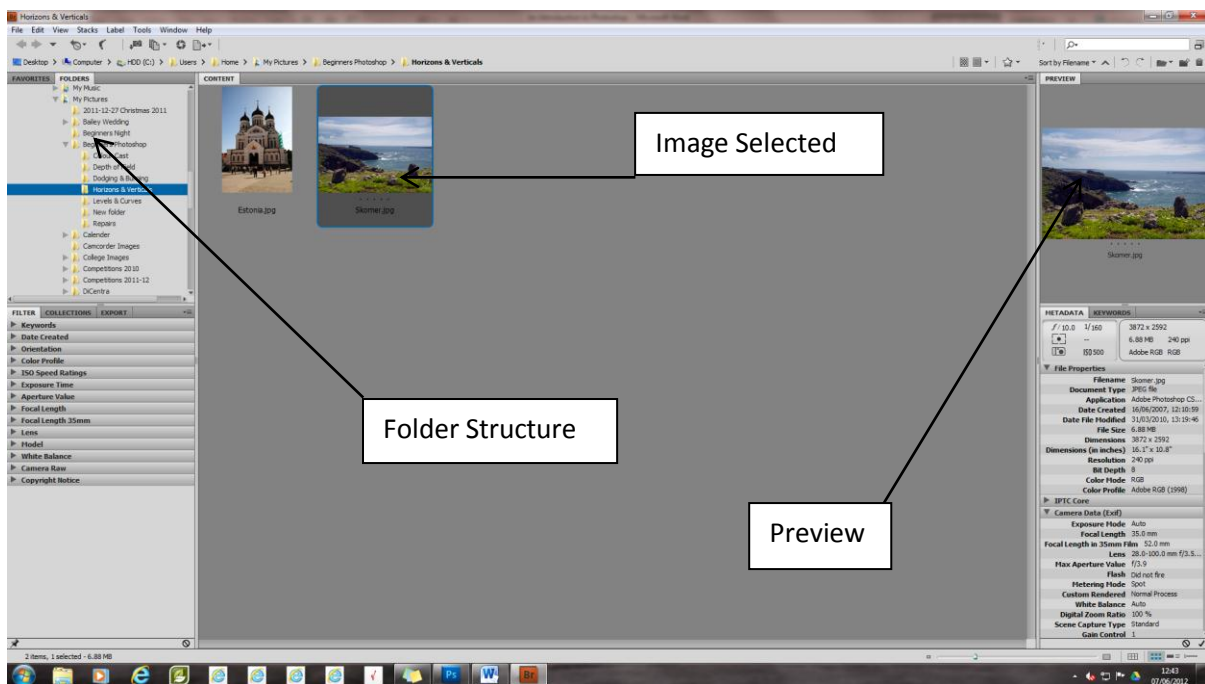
Horizons & Verticals

File Edit View Stacks Label Tools Window Help

Desktop > Computer > HDD (C:) > Users > Home > My Pictures > Beginners Photoshop > Horizons & Verticals

Sort by Filename

FAVORITES FOLDERS

My Music
My Pictures
2011-12-27 Christmas 2011
Bailey Wedding
Beginners Night
Beginners Photoshop
Colour Cast
Depth of Field
Dodging & Burning
Horizons & Verticals
Levels & Curves
New folder
Repairs
Calender
Camcorder Images
College Images
Competitions 2010
Competitions 2011-12
DiCentra

CONTENT

Estonia.jpg

Skomer.jpg

Image Selected

PREVIEW

Skomer.jpg

FILTER COLLECTIONS EXPORT

Keywords
Date Created
Orientation
Color Profile
ISO Speed Ratings
Exposure Time
Aperture Value
Focal Length
Focal Length 35mm
Lens
Model
White Balance
Camera Raw
Copyright Notice

Folder Structure

Preview

METADATA KEYWORDS

$f/10.0$ $1/160$ 3872 x 2592
-- 6.88 MB 240 ppi
ISO 500 Adobe RGB RGB

File Properties
Filename Skomer.jpg
Document Type JPEG file
Application Adobe Photoshop CS...
Date Created 16/06/2007, 12:10:59
Date File Modified 31/03/2010, 13:19:46
File Size 6.88 MB
Dimensions 3872 x 2592
Dimensions (in inches) 16.1" x 10.8"
Resolution 240 ppi
Bit Depth 8
Color Mode RGB
Color Profile Adobe RGB (1998)
IPTC Core
Camera Data (Exif)
Exposure Mode Auto
Focal Length 35.0 mm
Focal Length in 35mm Film 52.0 mm
Lens 28.0-100.0 mm f/3.5...
Max Aperture Value f/3.9
Flash Did not fire
Metering Mode Spot
Custom Rendered Normal Process
White Balance Auto
Digital Zoom Ratio 100 %
Scene Capture Type Standard
Gain Control 1

2 items, 1 selected - 6.88 MB

12:43
07/06/2012